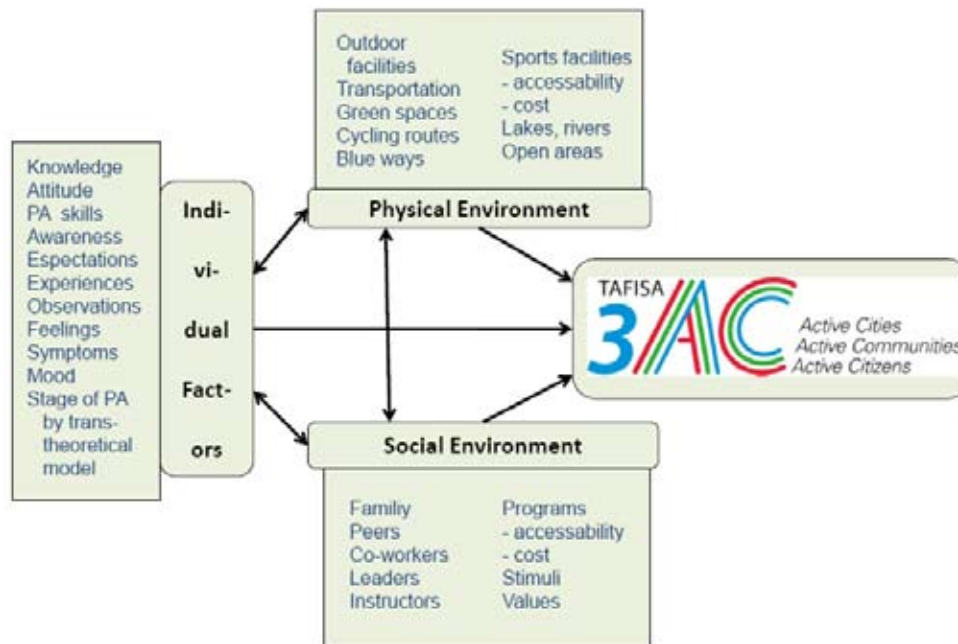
Outdoor facilities
Transportation
Green spaces
Cycling routes
Blue ways

Sports facilities
- accessability
- cost
Lakes, rivers
Open areas

Physical Environment

Knowledge
Attitude
PA skills
Awareness
Espectations
Experiences
Observations
Feelings
Symptoms
Mood
Stage of PA by trans-theoretical model

Indi-vi-dual Fact-ors

TAFISA
3AC
Active Cities
Active Communities
Active Citizens

Social Environment

Family
Peers
Co-workers
Leaders
Instructors

Programs
- accessability
- cost
Stimuli
Values